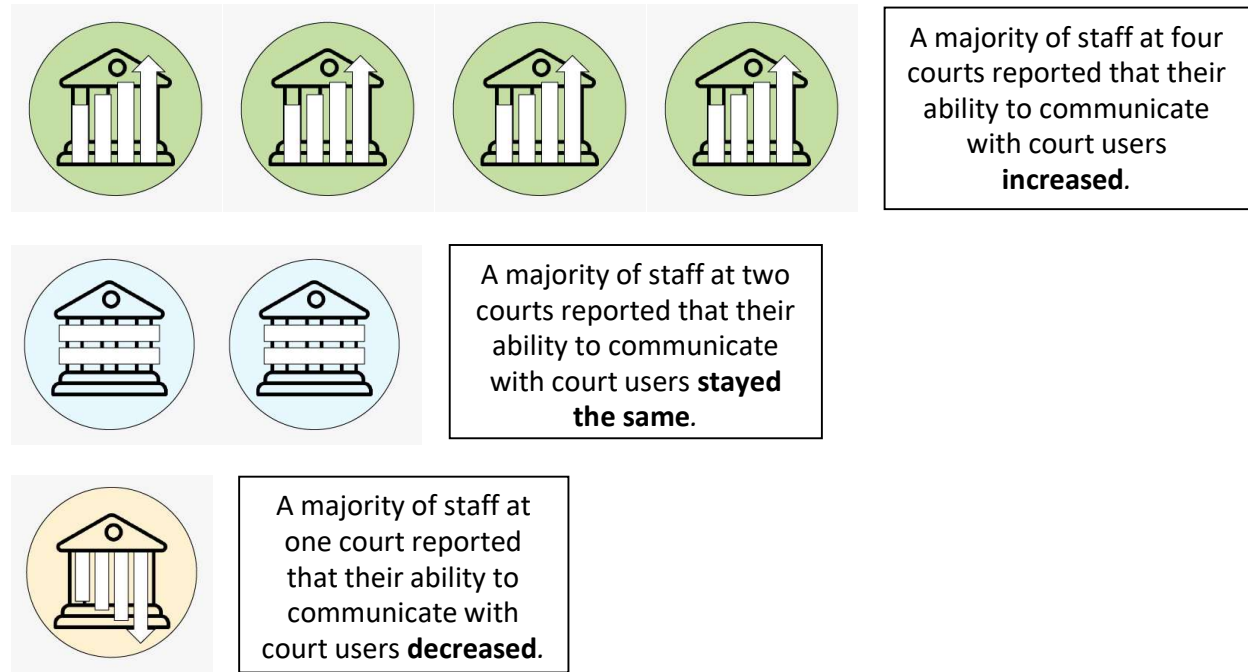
A majority of staff at four courts reported that their ability to communicate with court users **increased**.

A majority of staff at two courts reported that their ability to communicate with court users **stayed the same**.

A majority of staff at one court reported that their ability to communicate with court users **decreased**.